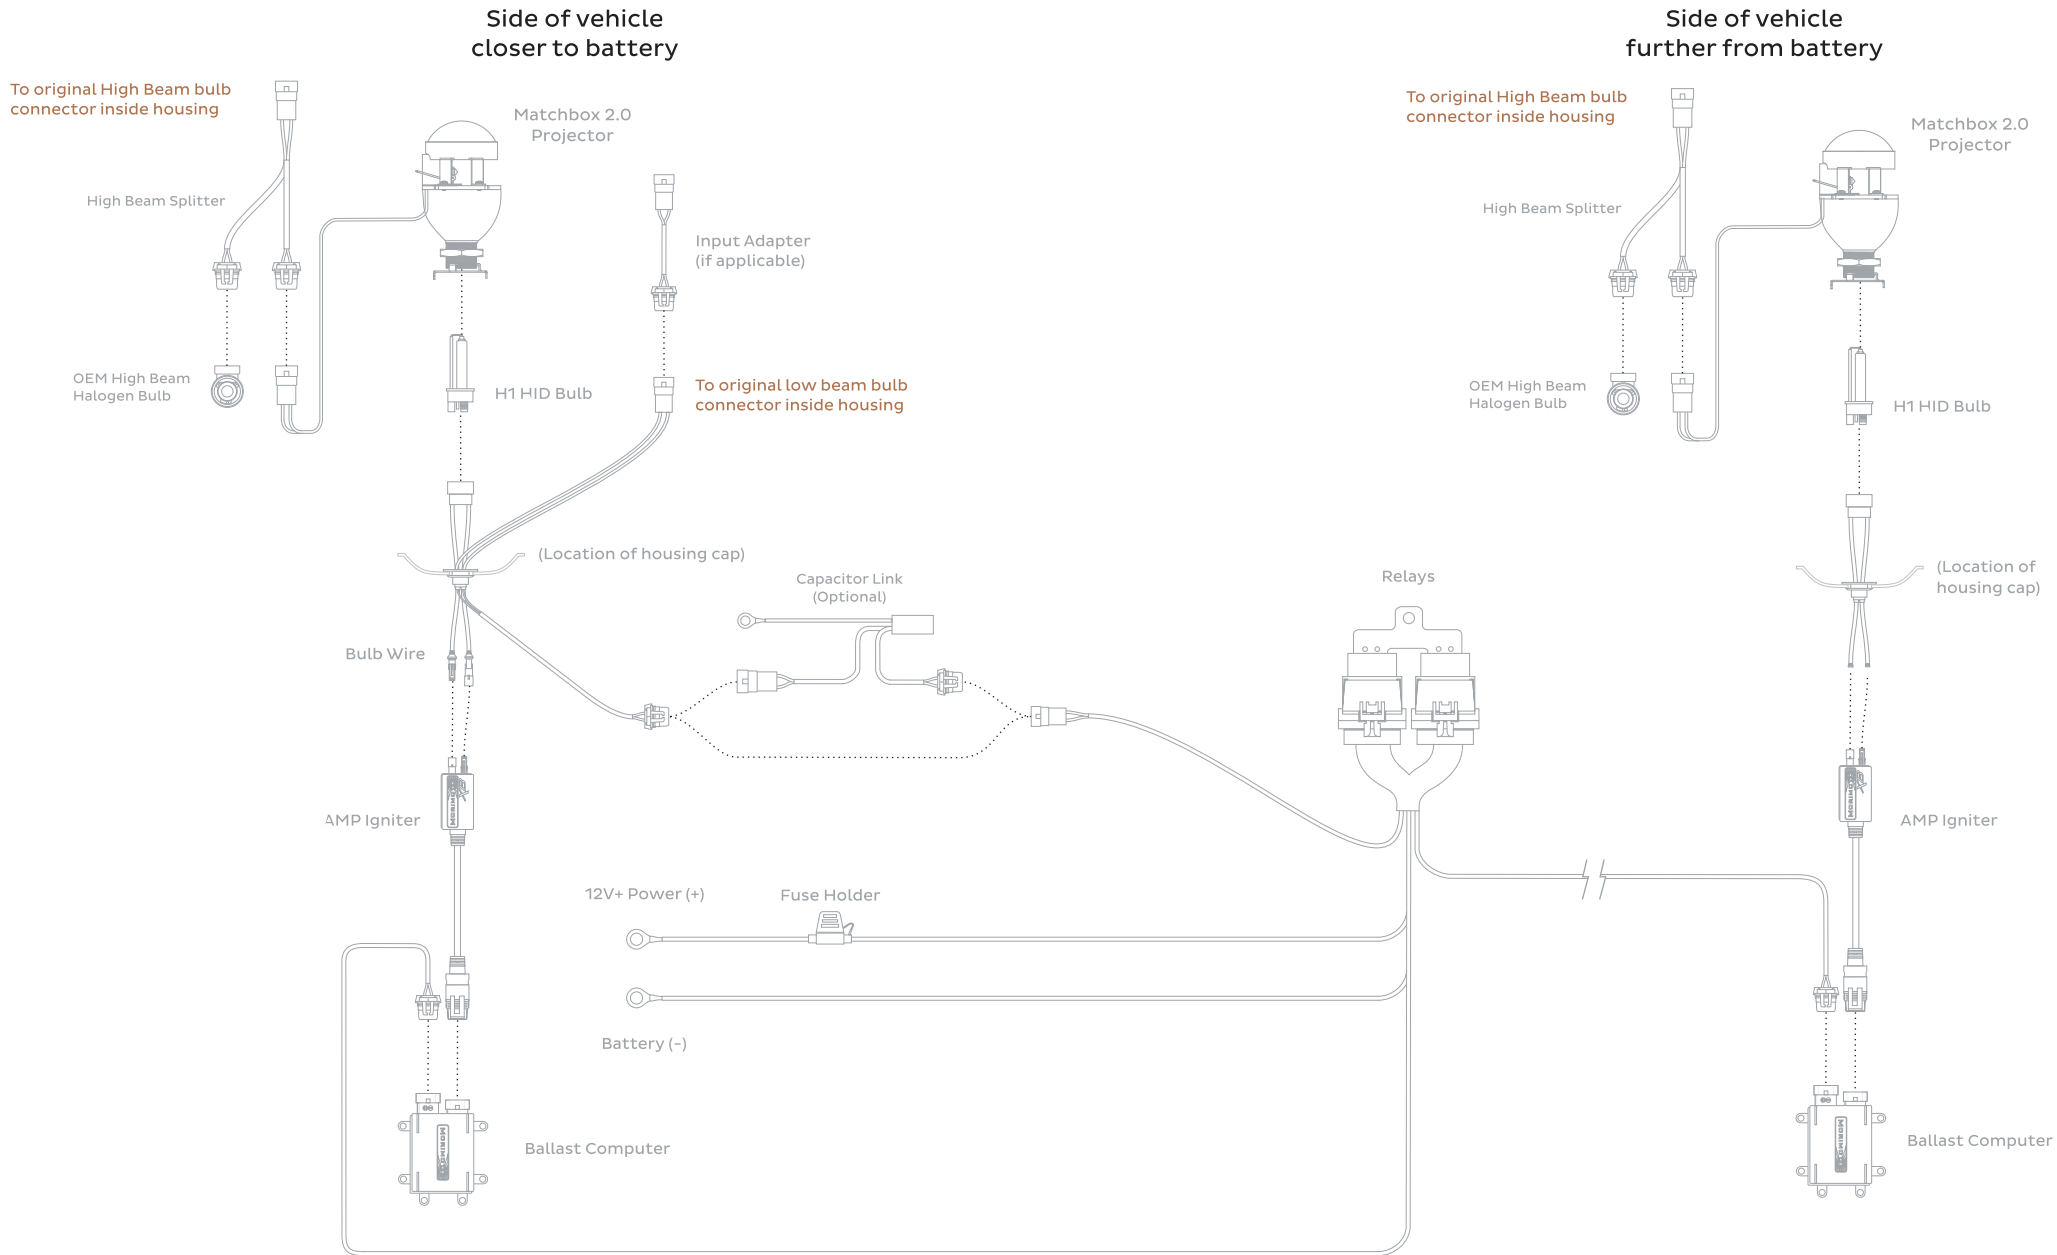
Side of vehicle closer to battery

Side of vehicle further from battery

To original High Beam bulb connector inside housing

Matchbox 2.0 Projector

High Beam Splitter

Input Adapter (if applicable)

OEM High Beam Halogen Bulb

H1 HID Bulb

To original low beam bulb connector inside housing

(Location of housing cap)

Capacitor Link (Optional)

Bulb Wire

AMP Igniter

12V+ Power (+)

Fuse Holder

Battery (-)

Ballast Computer

Relays

To original High Beam bulb connector inside housing

Matchbox 2.0 Projector

High Beam Splitter

OEM High Beam Halogen Bulb

H1 HID Bulb

(Location of housing cap)

AMP Igniter

Ballast Computer